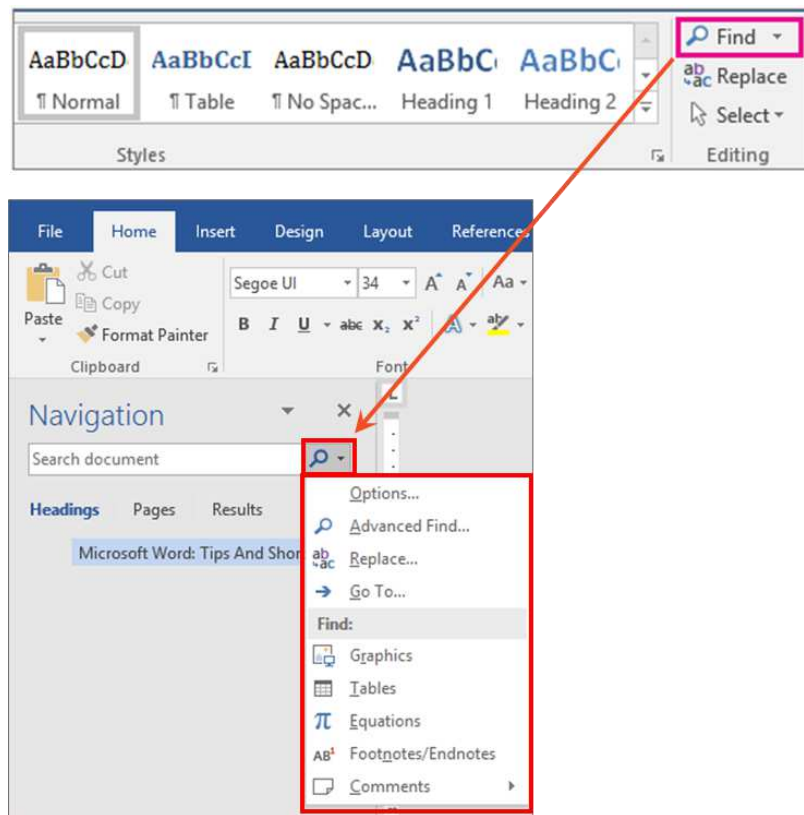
AaBbCcD ¶ Normal
AaBbCcI ¶ Table
AaBbCcD ¶ No Spac...
AaBbC Heading 1
AaBbC Heading 2
Find
Replace
Select
Styles
Editing

File Home Insert Design Layout References
Cut
Copy
Paste
Format Painter
Clipboard
Segoe UI 34
Font
Navigation
Search document
Headings Pages Results
Microsoft Word: Tips And Shor
Options...
Advanced Find...
Replace...
Go To...
Find:
Graphics
Tables
Equations
Footnotes/Endnotes
Comments